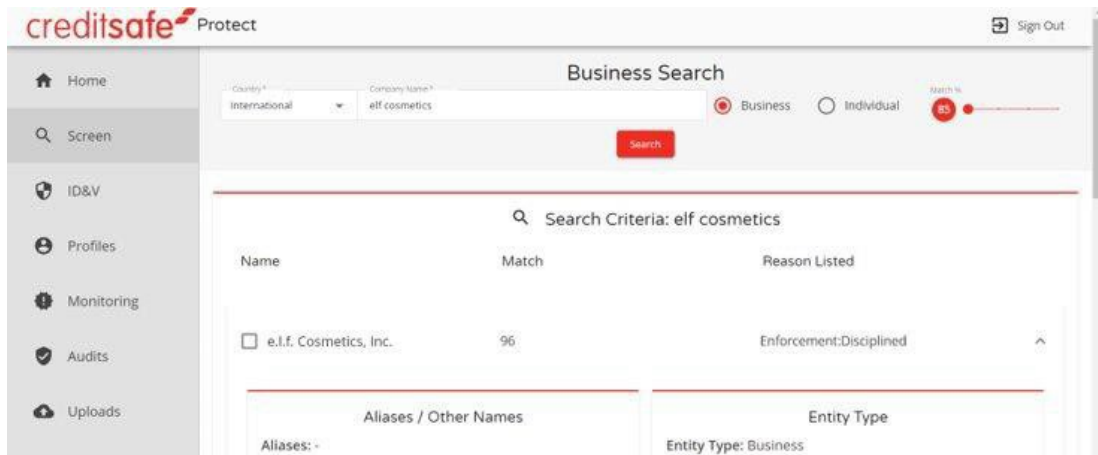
creditsafe Protect

Sign Out

Home

Screen

ID&V

Profiles

Monitoring

Audits

Uploads

Business Search

Country *
International

Company Name *
elf cosmetics

Business Individual

Match %
85

Search

Search Criteria: elf cosmetics

| Name | Match | Reason Listed |
|---|---|---|
| e.l.f. Cosmetics, Inc. | 96 | Enforcement:Disciplined |

Aliases / Other Names

Aliases: -

Entity Type

Entity Type: Business